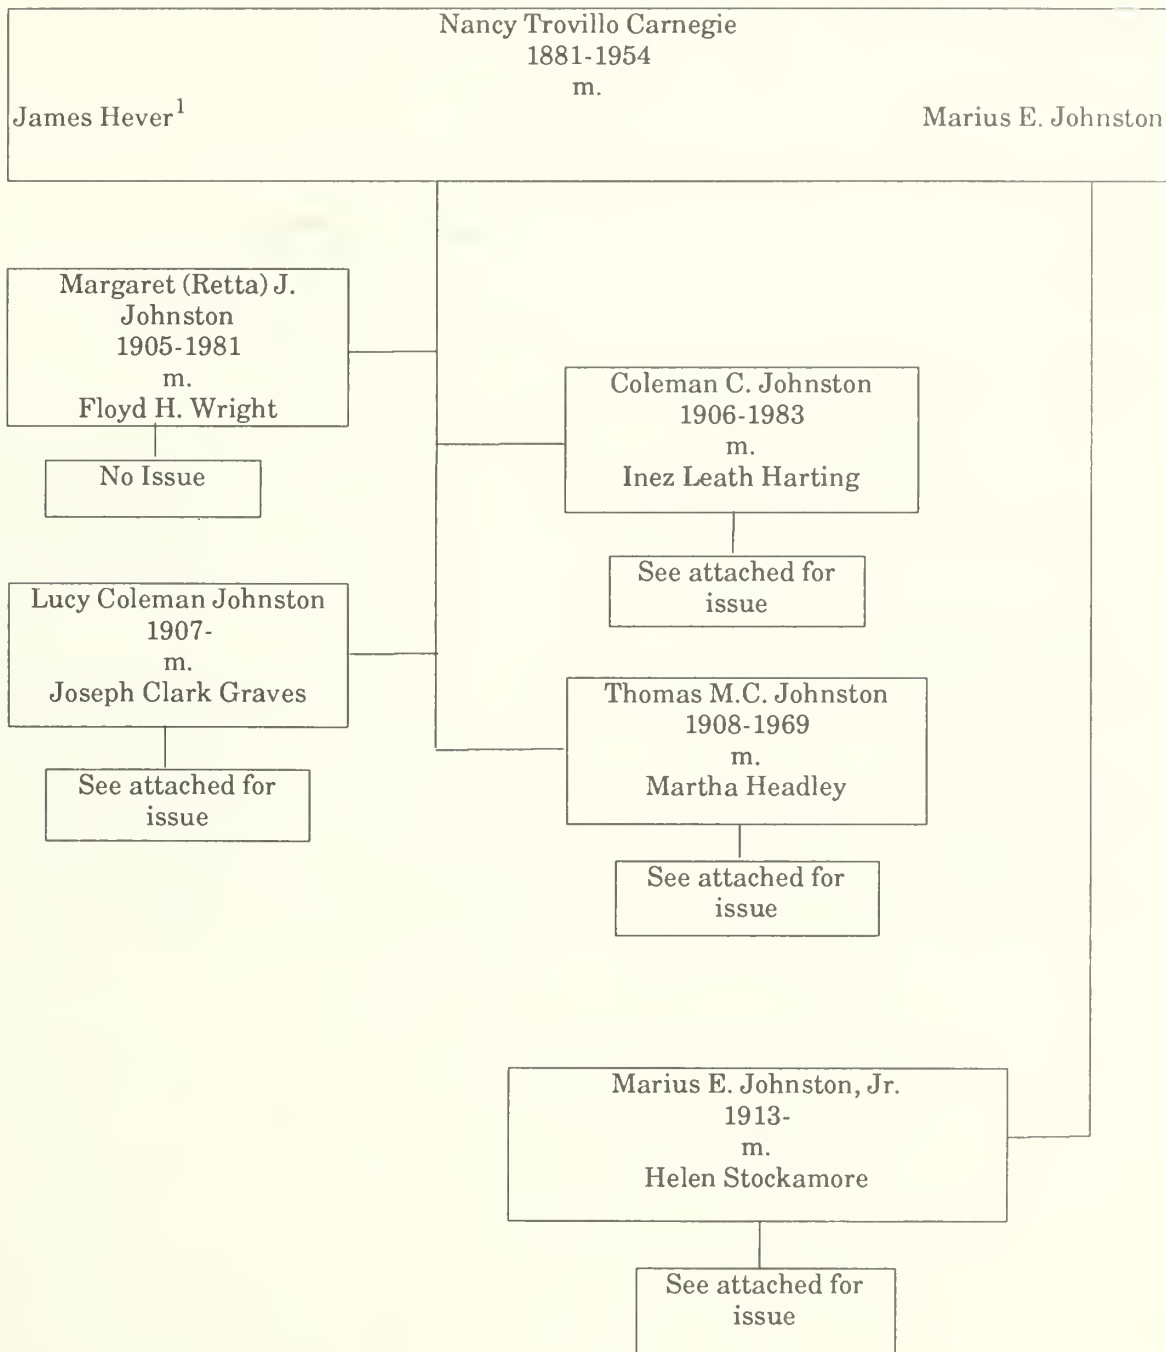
Nancy Trovillo Carnegie
1881-1954
m.
James Hever$^1$

Marius E. Johnston

Margaret (Retta) J. Johnston
1905-1981
m.
Floyd H. Wright

No Issue

Coleman C. Johnston
1906-1983
m.
Inez Leath Harting

See attached for issue

Lucy Coleman Johnston
1907-
m.
Joseph Clark Graves

See attached for issue

Thomas M.C. Johnston
1908-1969
m.
Martha Headley

See attached for issue

Marius E. Johnston, Jr.
1913-
m.
Helen Stockamore

See attached for issue